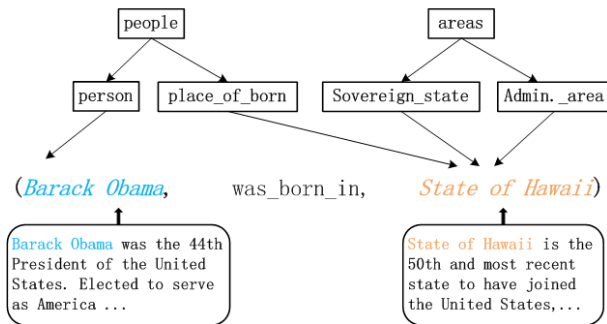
people

areas

person

place_of_born

Sovereign_state

Admin._area

(Barack Obama, was_born_in, State of Hawaii)

Barack Obama was the 44th President of the United States. Elected to serve as America ...

State of Hawaii is the 50th and most recent state to have joined the United States,...